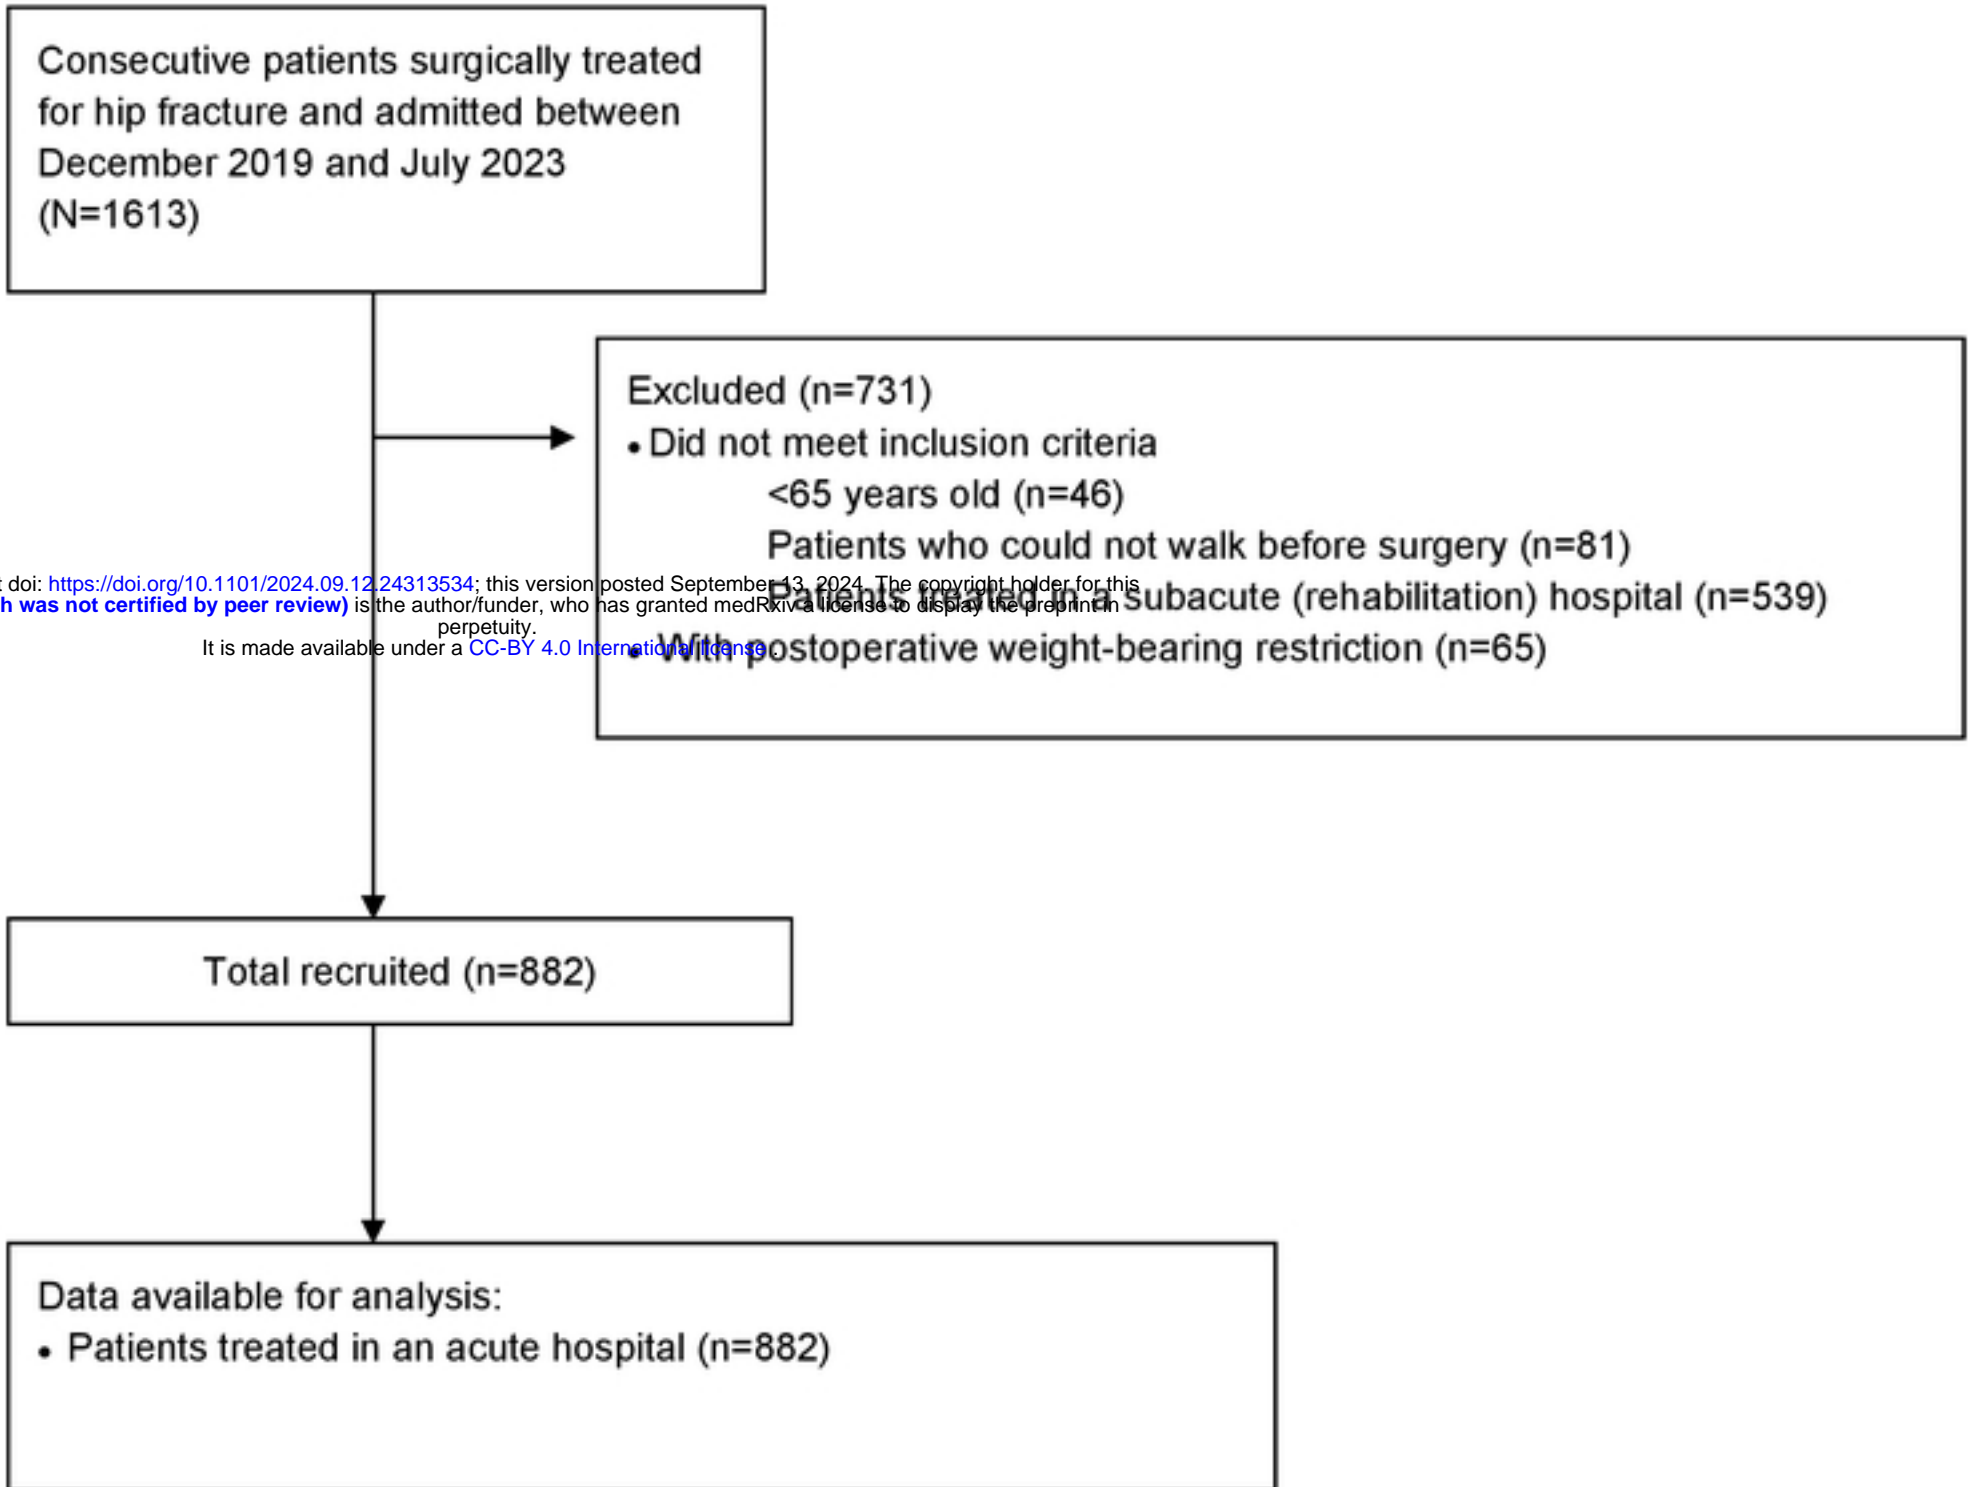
Consecutive patients surgically treated for hip fracture and admitted between December 2019 and July 2023 (N=1613)

Excluded (n=731)
• Did not meet inclusion criteria
<65 years old (n=46)
Patients who could not walk before surgery (n=81)
Patients treated in a subacute (rehabilitation) hospital (n=539)
• With postoperative weight-bearing restriction (n=65)

doi: https://doi.org/10.1101/2024.09.12.24313534; this version posted September 13, 2024. The copyright holder for this h was not certified by peer review) is the author/funder, who has granted medRxiv a license to display the preprint in perpetuity.
It is made available under a CC-BY 4.0 International license.

Total recruited (n=882)

Data available for analysis:
• Patients treated in an acute hospital (n=882)